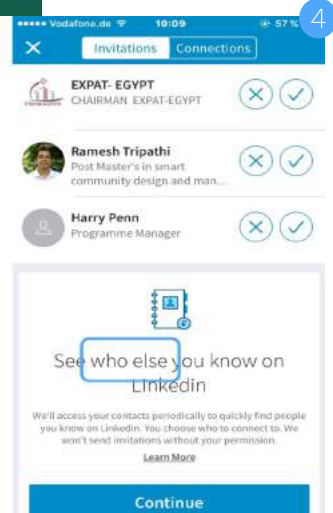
4

••••• Vodafone.de 10:09 57 %

Invitations Connections

EXPAT- EGYPT
CHAIRMAN EXPAT-EGYPT

Ramesh Tripathi
Post Master's in smart community design and man...

Harry Penn
Programme Manager

See who else you know on LinkedIn

We'll access your contacts periodically to quickly find people you know on LinkedIn. You choose who to connect to. We won't send invitations without your permission.

Learn More

Continue